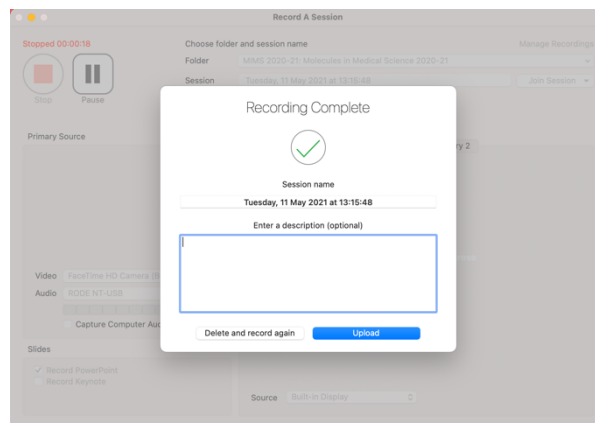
Record A Session

Stopped 00:00:18

Stop

Pause

Choose folder and session name

Manage Recordings

Folder

MIMS 2020-21: Molecules in Medical Science 2020-21

Session

Tuesday, 11 May 2021 at 13:15:48

Join Session

Primary Source

ry 2

Video

FaceTime HD Camera (

Audio

RODE NT-USB

Capture Computer Au

Slides

Record PowerPoint

Record Keynote

Source

Built-in Display

Recording Complete

Session name

Tuesday, 11 May 2021 at 13:15:48

Enter a description (optional)

Delete and record again

Upload